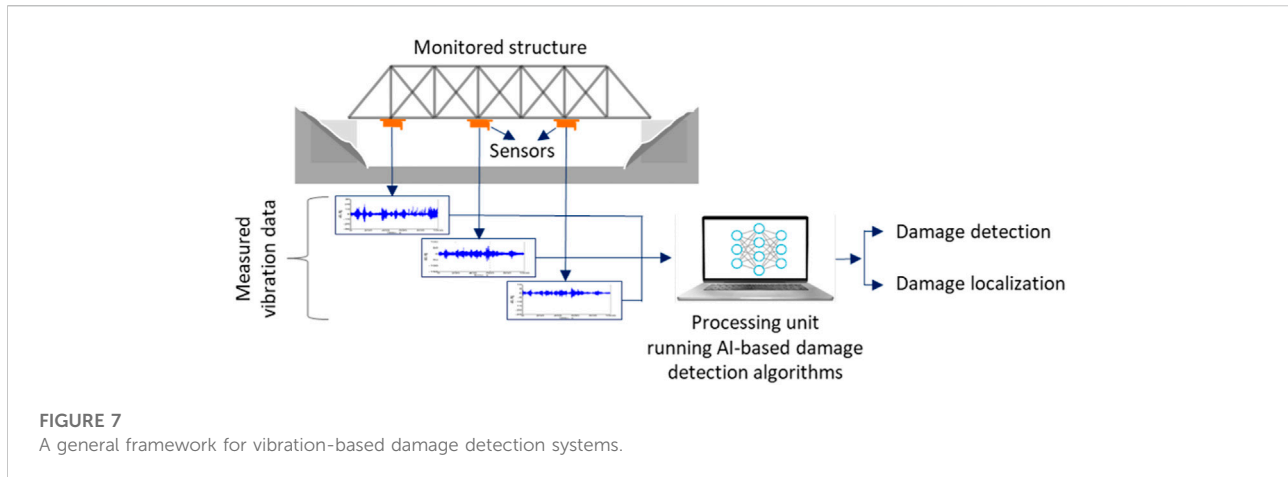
Monitored structure

Sensors

Measured vibration data

Processing unit running AI-based damage detection algorithms

Damage detection

Damage localization

FIGURE 7
A general framework for vibration-based damage detection systems.